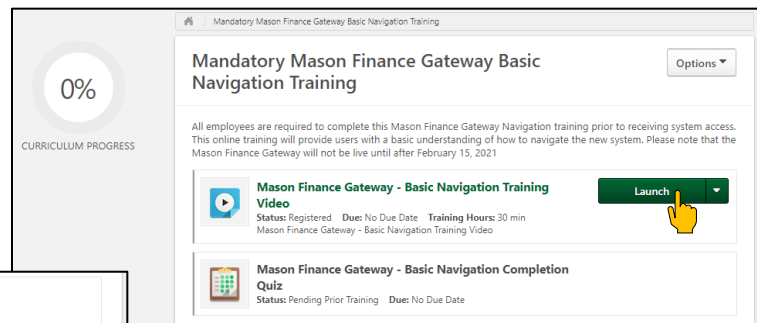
Mandatory Mason Finance Gateway Basic Navigation Training

0%

CURRICULUM PROGRESS

Mandatory Mason Finance Gateway Basic Navigation Training

Options

All employees are required to complete this Mason Finance Gateway Navigation training prior to receiving system access. This online training will provide users with a basic understanding of how to navigate the new system. Please note that the Mason Finance Gateway will not be live until after February 15, 2021

Mason Finance Gateway - Basic Navigation Training Video

Status: Registered Due: No Due Date Training Hours: 30 min

Mason Finance Gateway - Basic Navigation Training Video

Launch

Mason Finance Gateway - Basic Navigation Completion Quiz

Status: Pending Prior Training Due: No Due Date